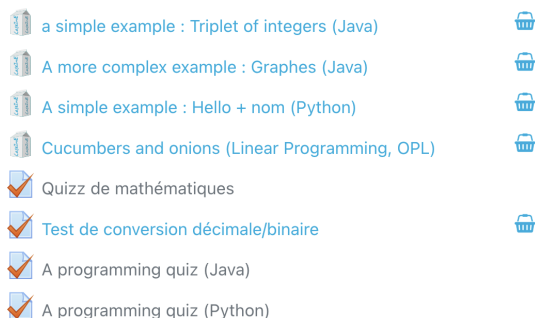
a simple example : Triplet of integers (Java)

A more complex example : Graphes (Java)

A simple example : Hello + nom (Python)

Cucumbers and onions (Linear Programming, OPL)

Quizz de mathématiques

Test de conversion décimale/binaire

A programming quiz (Java)

A programming quiz (Python)